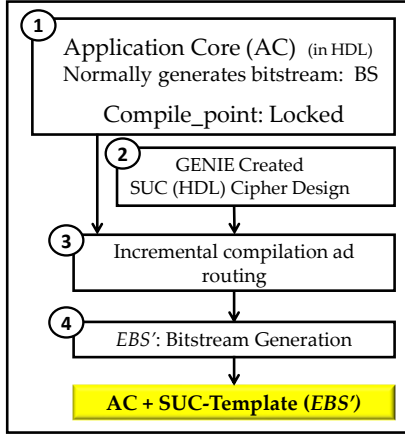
1

Application Core (AC) (in HDL)
Normally generates bitstream: BS

Compile_point: Locked

2

GENIE Created
SUC (HDL) Cipher Design

3

Incremental compilation ad routing

4

*EBS'*: Bitstream Generation

**AC + SUC-Template (*EBS'*)**